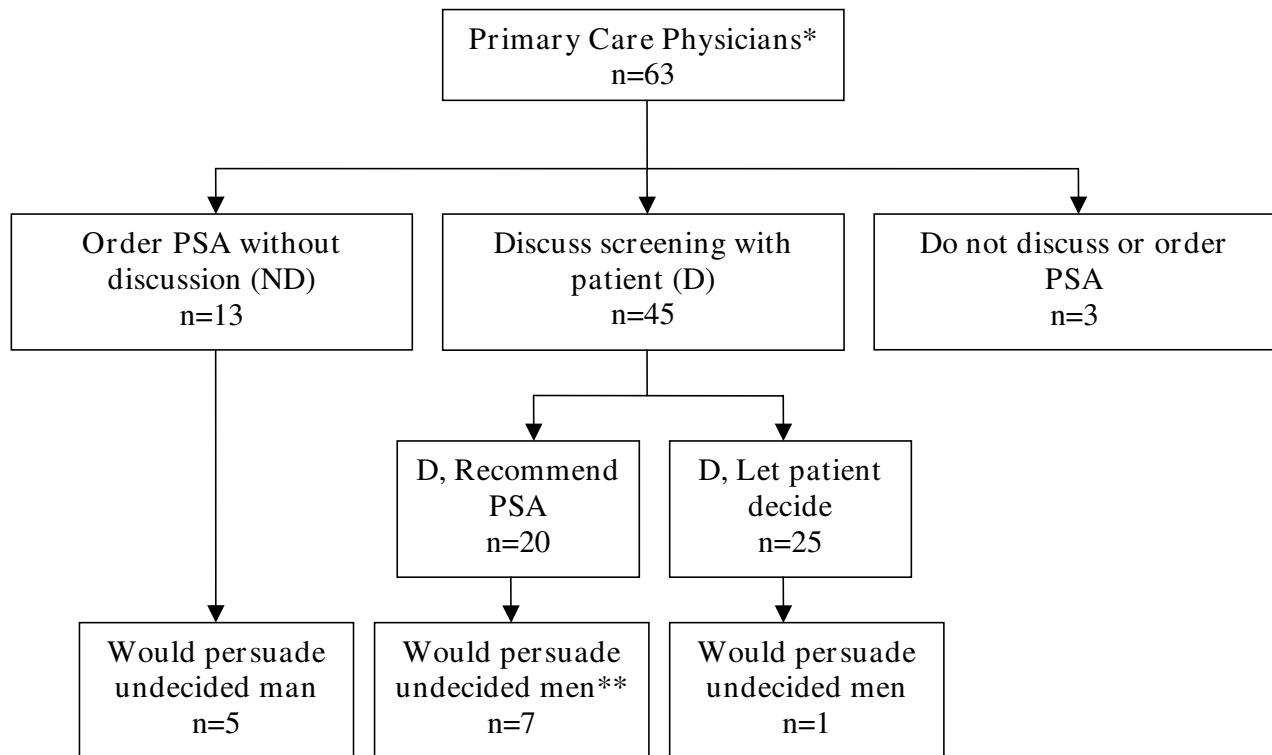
Primary Care Physicians*
n=63

Order PSA without discussion (ND)
n=13

Discuss screening with patient (D)
n=45

Do not discuss or order PSA
n=3

D, Recommend PSA
n=20

D, Let patient decide
n=25

Would persuade undecided man
n=5

Would persuade undecided men**
n=7

Would persuade undecided men
n=1